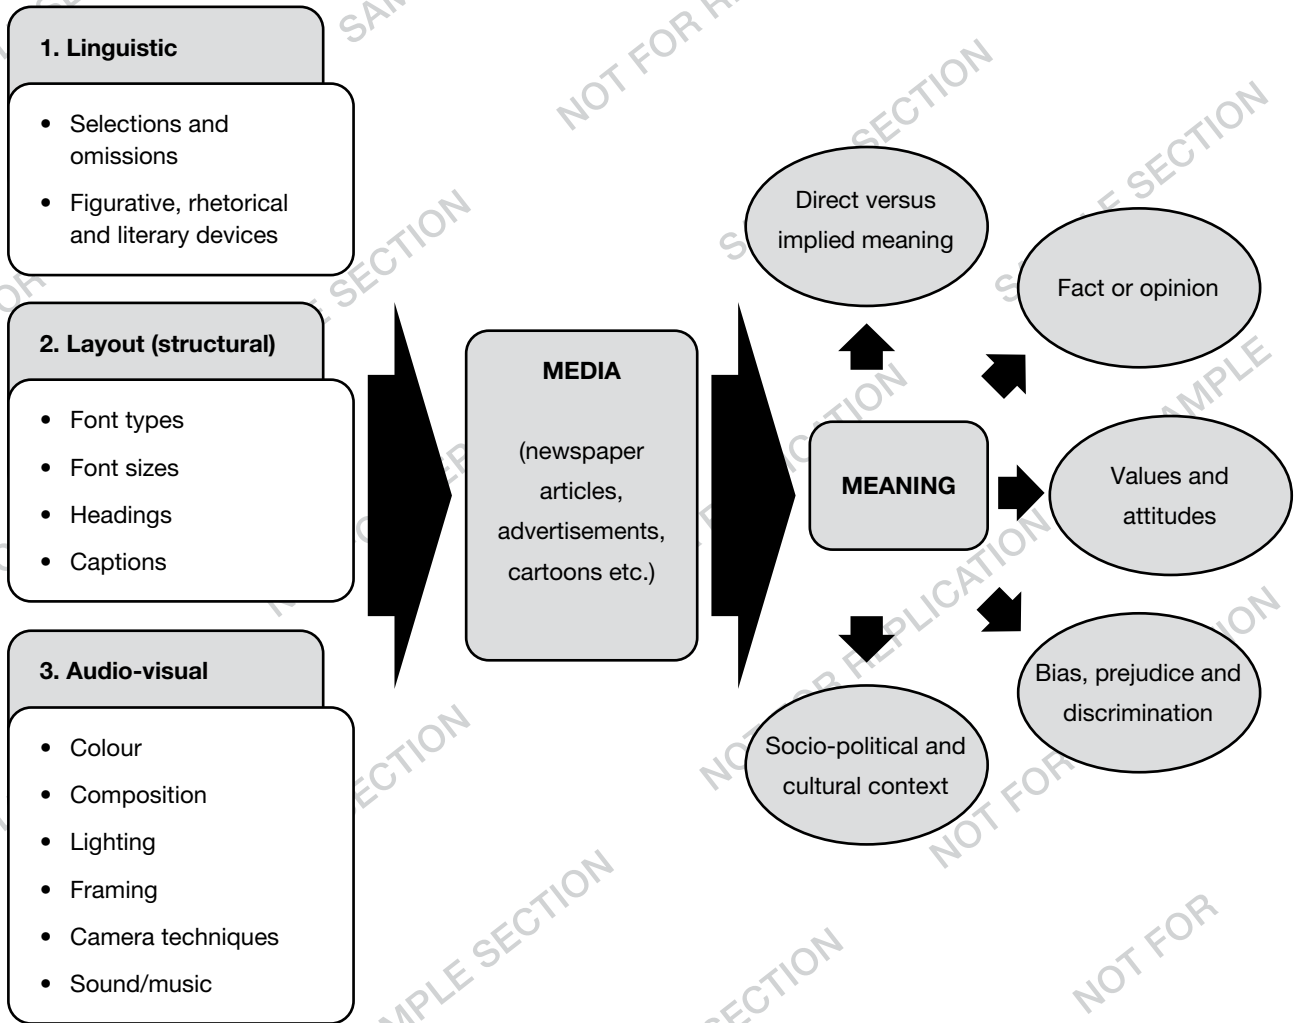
1. Linguistic

- Selections and omissions
- Figurative, rhetorical and literary devices

2. Layout (structural)

- Font types
- Font sizes
- Headings
- Captions

3. Audio-visual

- Colour
- Composition
- Lighting
- Framing
- Camera techniques
- Sound/music

MEDIA

(newspaper articles, advertisements, cartoons etc.)

MEANING

Direct versus implied meaning

Fact or opinion

Values and attitudes

Bias, prejudice and discrimination

Socio-political and cultural context

SAMPLE SECTION NOT FOR REPLICATION